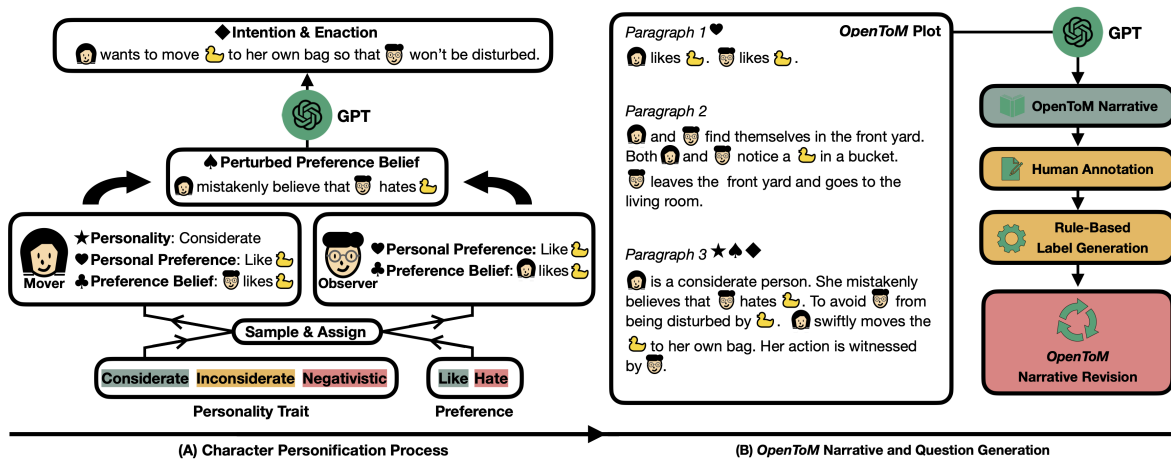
◆Intention & Enaction

wants to move to her own bag so that won't be disturbed.

GPT

♠Perturbed Preference Belief

mistakenly believe that hates

★Personality: Considerate
♥Personal Preference: Like
♣Preference Belief: likes

Mover

♥Personal Preference: Like
♣Preference Belief: likes

Observer

Sample & Assign

Considerate Inconsiderate Negativistic

Personality Trait

Like Hate

Preference

(A) Character Personification Process

Paragraph 1 ♥

OpenToM Plot

likes . likes .

Paragraph 2

and find themselves in the front yard. Both and notice a in a bucket.

leaves the front yard and goes to the living room.

Paragraph 3 ★♠◆

is a considerate person. She mistakenly believes that hates . To avoid from being disturbed by . swiftly moves the to her own bag. Her action is witnessed by .

GPT

OpenToM Narrative

Human Annotation

Rule-Based Label Generation

OpenToM Narrative Revision

(B) OpenToM Narrative and Question Generation